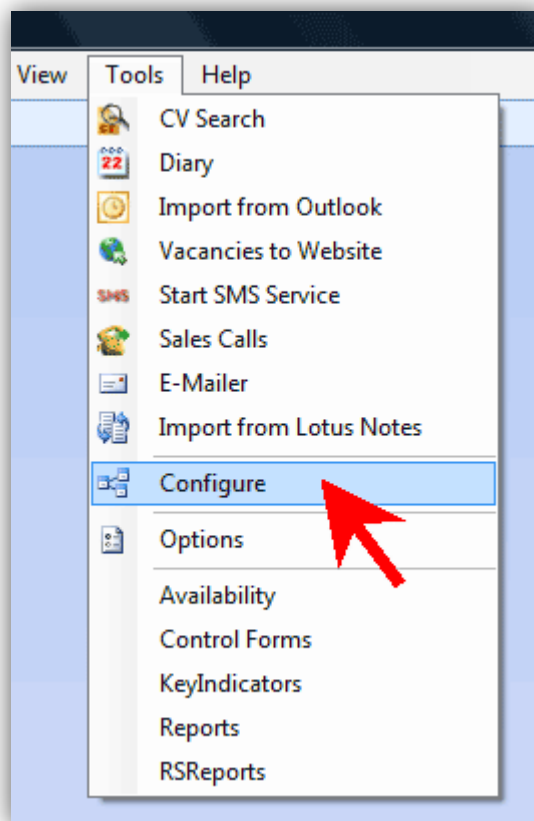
View Tools Help

22

CV Search
Diary
Import from Outlook
Vacancies to Website
SMS Start SMS Service
Sales Calls
E-Mailer
Import from Lotus Notes
Configure
Options
Availability
Control Forms
KeyIndicators
Reports
RSReports